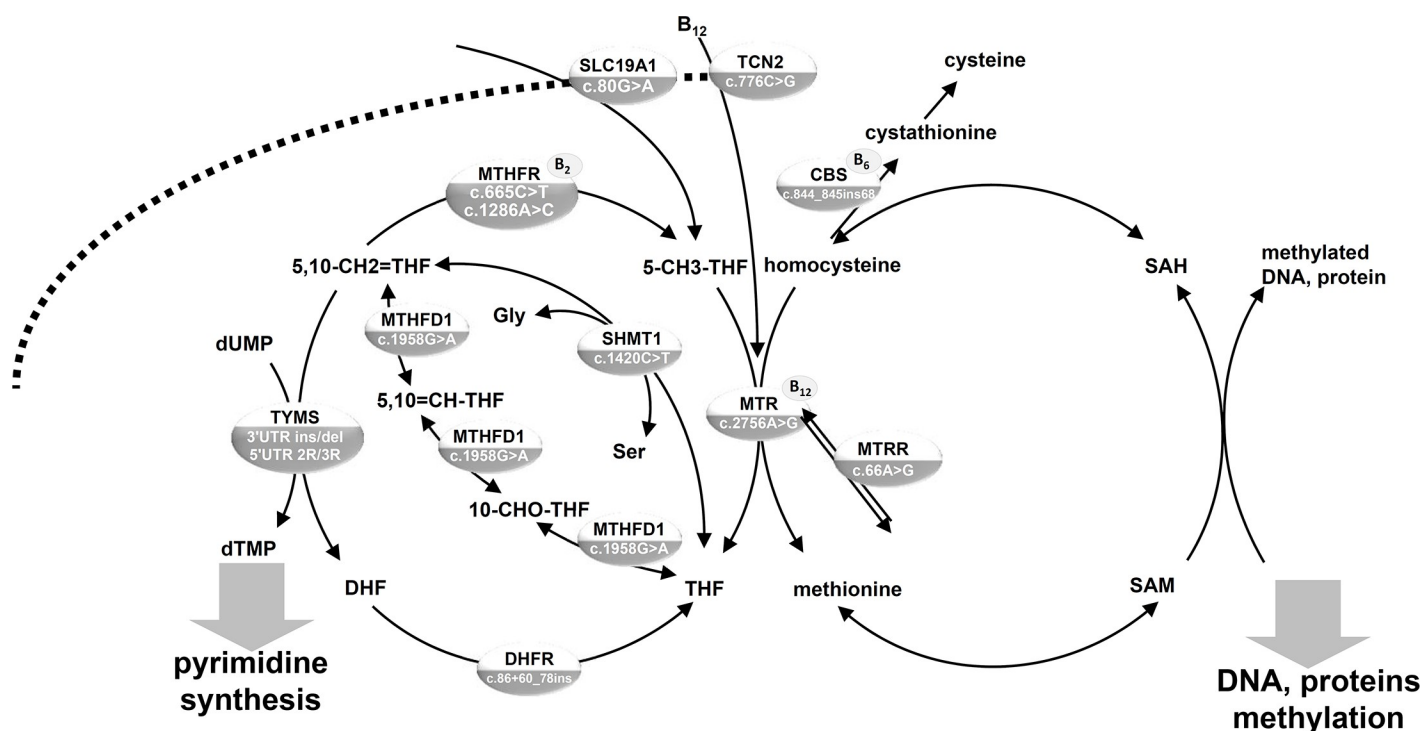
$B_{12}$

SLC19A1
c.80G>A

TCN2
c.776C>G

cysteine

cystathionine

MTHFR $B_2$
c.665C>T
c.1286A>C

CBS $B_6$
c.844_845ins68

5,10-CH2=THF

5-CH3-THF

homocysteine

SAH

methylated DNA, protein

MTHFD1
c.1958G>A

Gly

SHMT1
c.1420C>T

dUMP

5,10=CH-THF

MTR $B_{12}$
c.2756A>G

TYMS
3'UTR ins/del
5'UTR 2R/3R

MTHFD1
c.1958G>A

Ser

MTRR
c.66A>G

10-CHO-THF

MTHFD1
c.1958G>A

dTMP

DHF

THF

methionine

SAM

pyrimidine synthesis

DHFR
c.86+60_78ins

DNA, proteins methylation